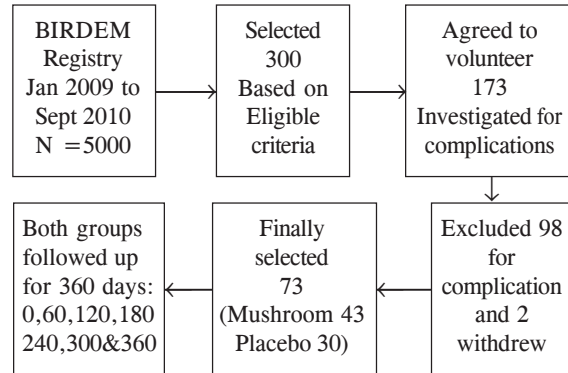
BIRDEM Registry Jan 2009 to Sept 2010 N =5000

Selected 300 Based on Eligible criteria

Agreed to volunteer 173 Investigated for complications

Excluded 98 for complication and 2 withdrew

Finally selected 73 (Mushroom 43 Placebo 30)

Both groups followed up for 360 days: 0,60,120,180 240,300&360